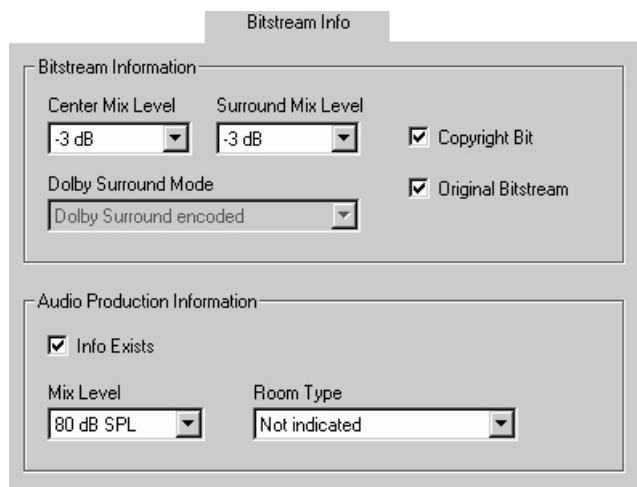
Bitstream Info

Bitstream Information

Center Mix Level
-3 dB

Surround Mix Level
-3 dB

Copyright Bit

Original Bitstream

Dolby Surround Mode
Dolby Surround encoded

Audio Production Information

Info Exists

Mix Level
80 dB SPL

Room Type
Not indicated